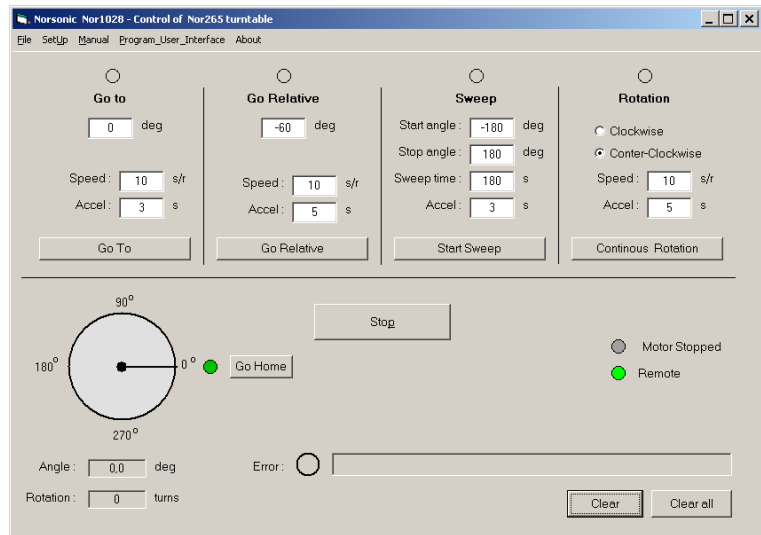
Norsonic Nor1028 - Control of Nor265 turntable

File SetUp Manual Program_User_Interface About

Go to
0 deg
Speed : 10 s/r
Accel : 3 s
Go To

Go Relative
-60 deg
Speed : 10 s/r
Accel : 5 s
Go Relative

Sweep
Start angle : -180 deg
Stop angle : 180 deg
Sweep time : 180 s
Accel : 3 s
Start Sweep

Rotation
Clockwise
Conter-Clockwise
Speed : 10 s/r
Accel : 5 s
Continous Rotation

90°
180°
0°
270°
Go Home

Stop

Motor Stopped
Remote

Angle : 0,0 deg
Rotation : 0 turns

Error :

Clear
Clear all